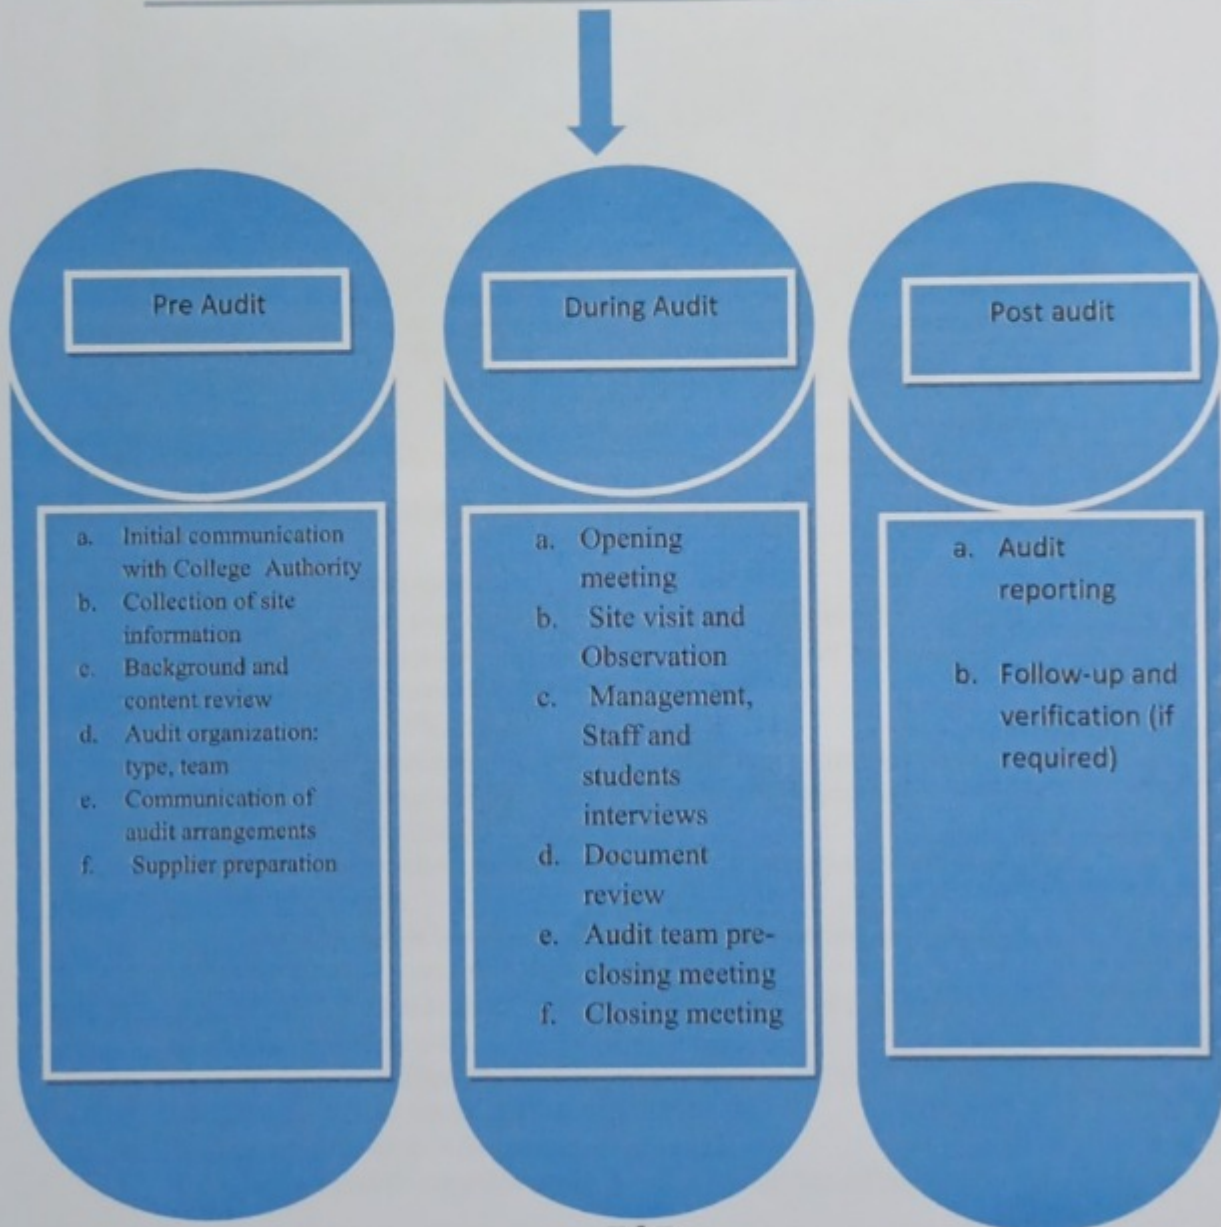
Pre Audit

a. Initial communication with College Authority
b. Collection of site information
c. Background and content review
d. Audit organization: type, team
e. Communication of audit arrangements
f. Supplier preparation

During Audit

a. Opening meeting
b. Site visit and Observation
c. Management, Staff and students interviews
d. Document review
e. Audit team pre-closing meeting
f. Closing meeting

Post audit

a. Audit reporting

b. Follow-up and verification (if required)